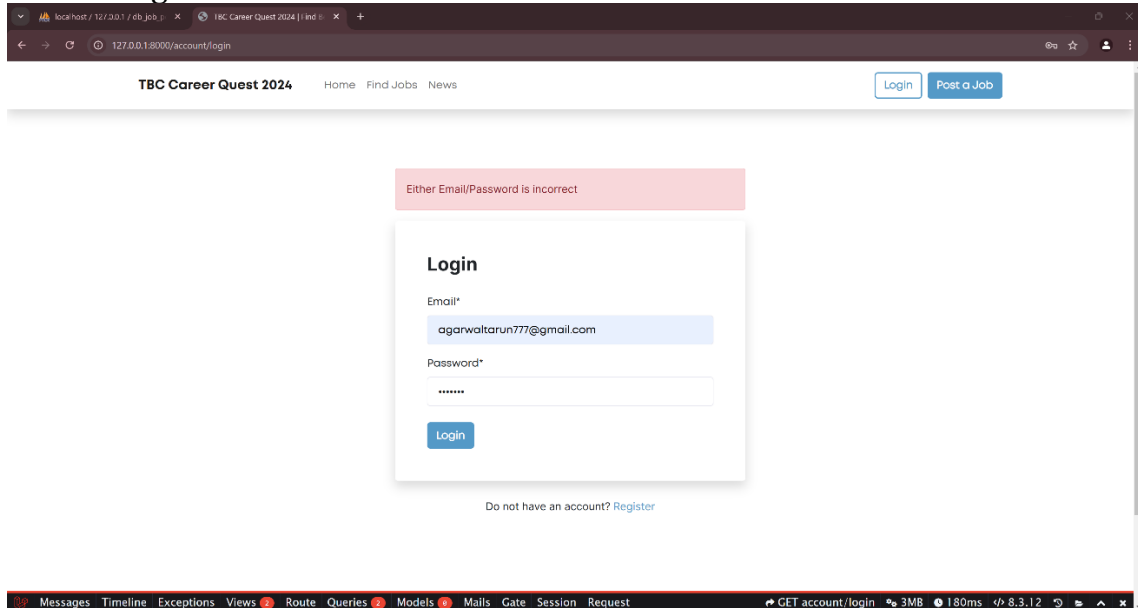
localhost / 127.0.0.1 / db_job_p ×
TBC Career Quest 2024 | Find B ×
+
127.0.0.1:8000/account/login

TBC Career Quest 2024
Home Find Jobs News
Login
Post a Job

Either Email/Password is incorrect

Login

Email*
agarwaltarun777@gmail.com

Password*
•••••••

Login

Do not have an account? Register

Messages Timeline Exceptions Views 2 Route Queries 2 Models 6 Mails Gate Session Request
GET account/login 3MB 180ms 8.3.12